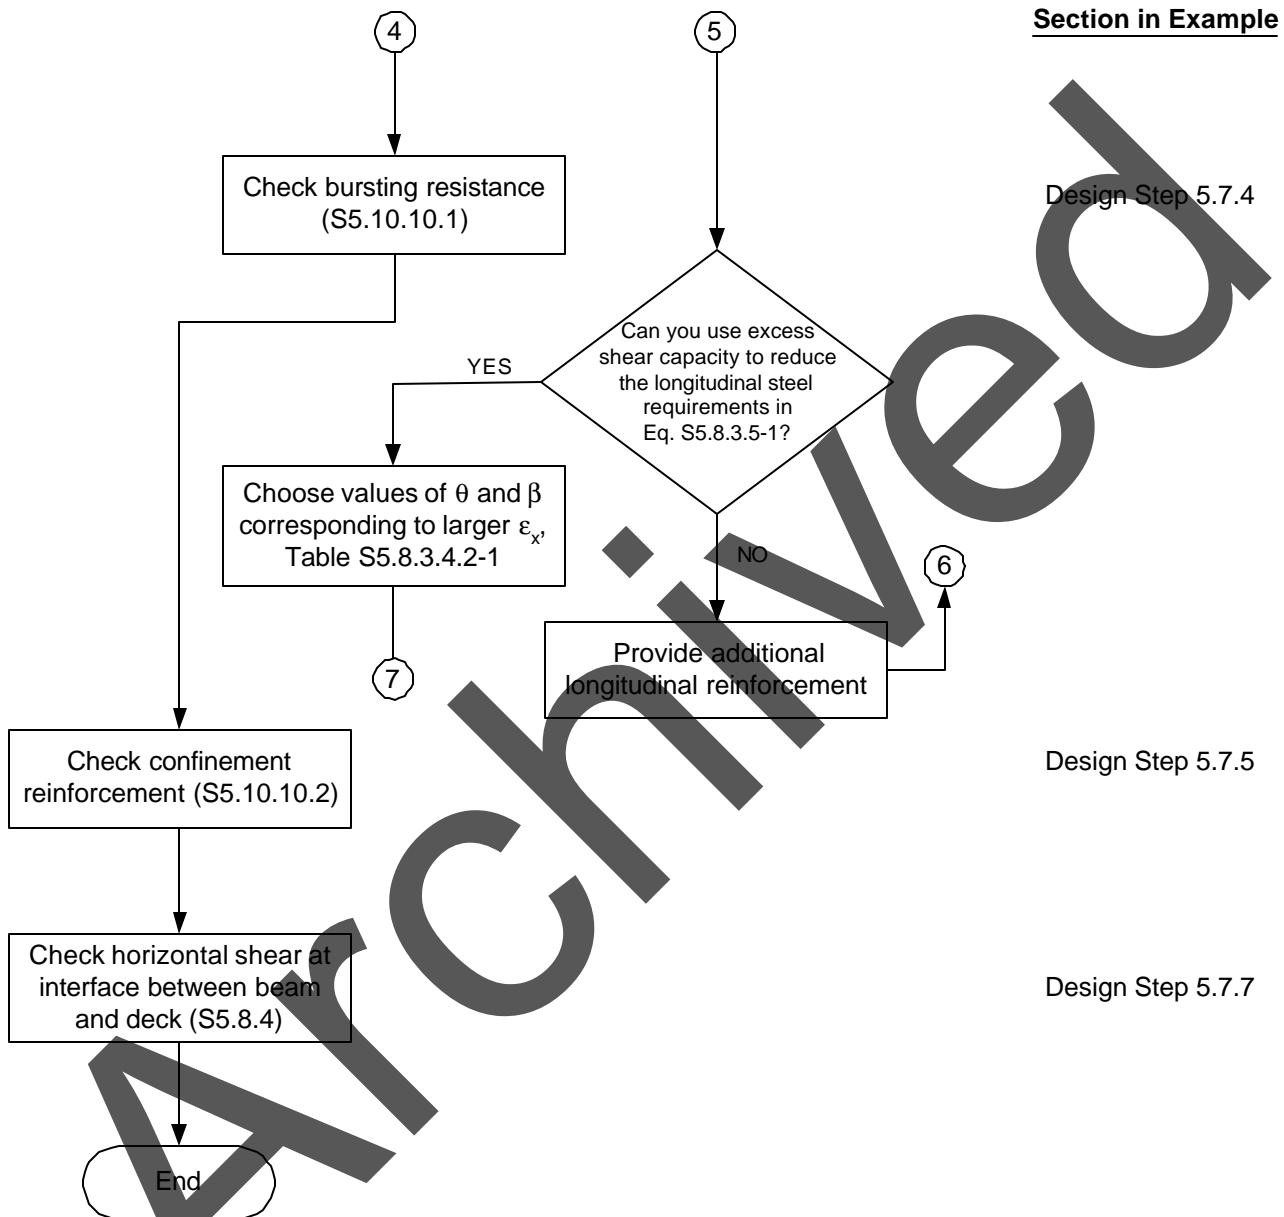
Section in Example

4

5

Check bursting resistance (S5.10.10.1)

Design Step 5.7.4

Can you use excess shear capacity to reduce the longitudinal steel requirements in Eq. S5.8.3.5-1?

YES

Choose values of $\theta$ and $\beta$ corresponding to larger $\varepsilon_x$, Table S5.8.3.4.2-1

NO

6

7

Provide additional longitudinal reinforcement

Check confinement reinforcement (S5.10.10.2)

Design Step 5.7.5

Check horizontal shear at interface between beam and deck (S5.8.4)

Design Step 5.7.7

End

Archived